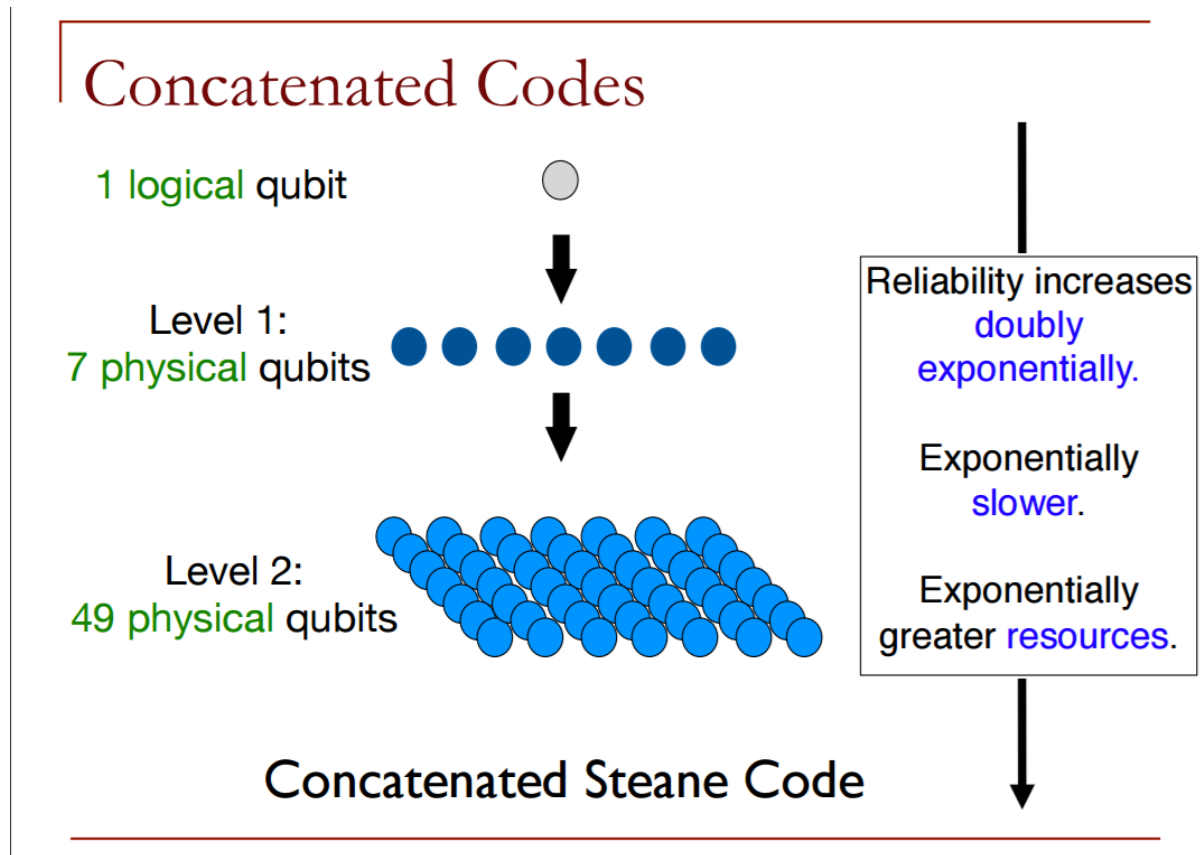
Concatenated Codes

1 logical qubit

Level 1:
7 physical qubits

Level 2:
49 physical qubits

Reliability increases doubly exponentially.

Exponentially slower.

Exponentially greater resources.

Concatenated Steane Code